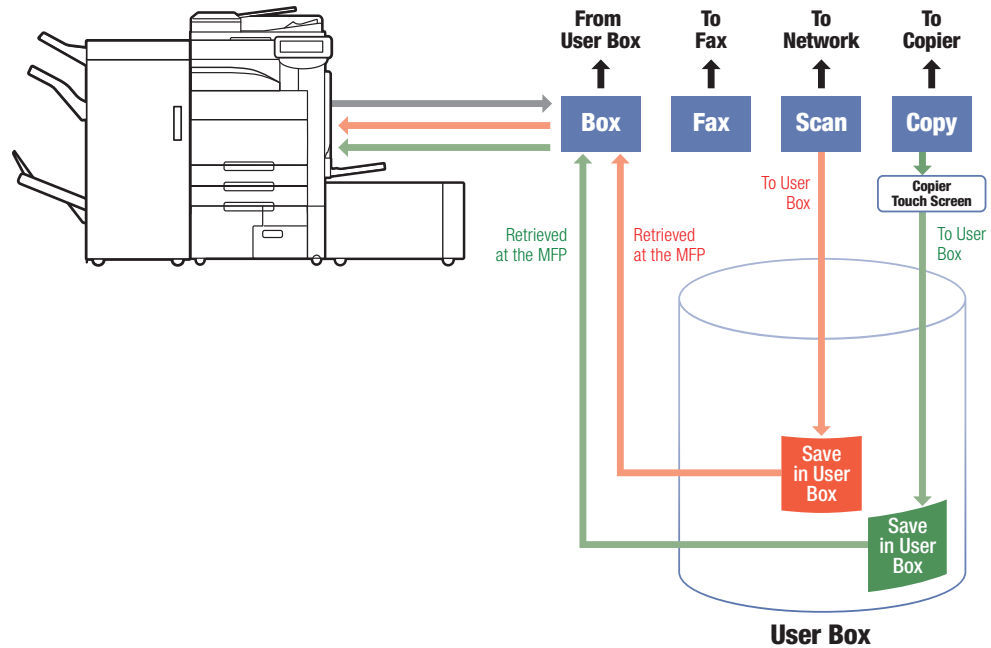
From User Box

To Fax

To Network

To Copier

Box

Fax

Scan

Copy

Copier Touch Screen

To User Box

To User Box

Retrieved at the MFP

Retrieved at the MFP

Save in User Box

Save in User Box

User Box